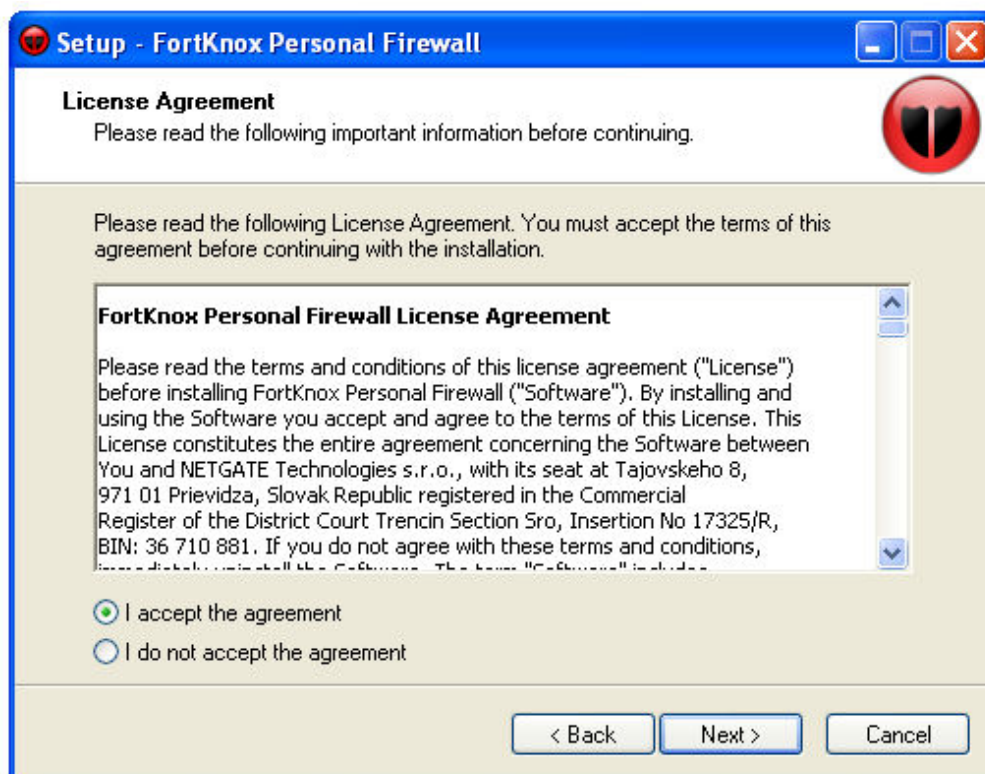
Setup - FortKnox Personal Firewall

License Agreement
Please read the following important information before continuing.

Please read the following License Agreement. You must accept the terms of this agreement before continuing with the installation.

FortKnox Personal Firewall License Agreement

Please read the terms and conditions of this license agreement ("License") before installing FortKnox Personal Firewall ("Software"). By installing and using the Software you accept and agree to the terms of this License. This License constitutes the entire agreement concerning the Software between You and NETGATE Technologies s.r.o., with its seat at Tajovskeho 8, 971 01 Prievidza, Slovak Republic registered in the Commercial Register of the District Court Trencin Section Sro, Insertion No 17325/R, BIN: 36 710 881. If you do not agree with these terms and conditions, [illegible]

I accept the agreement
I do not accept the agreement

< Back
Next >
Cancel